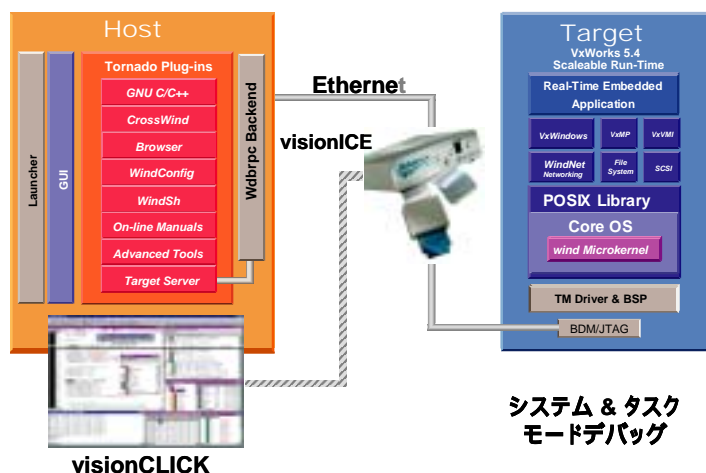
Host

Launcher

GUI

Tornado Plug-ins

GNU C/C++

CrossWind

Browser

WindConfig

WindSh

On-line Manuals

Advanced Tools

Target Server

Wdbrpc Backend

Ethernet

visionICE

visionCLICK

Target

VxWorks 5.4
Scaleable Run-Time

Real-Time Embedded Application

VxWindows

VxMP

VxVMI

WindNet Networking

File System

SCSI

POSIX Library

Core OS

wind Microkernel

TM Driver & BSP

BDM/JTAG

システム & タスク
モードデバッグ